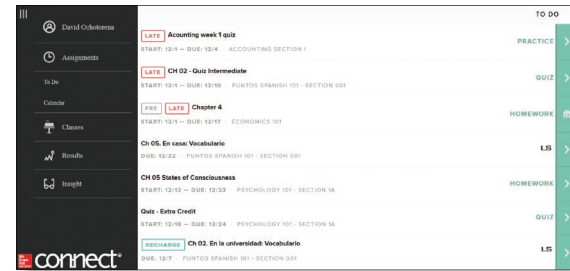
David Ochotorena
Assignments
To Do
Calendar
Classes
Results
Insight
connect

TO DO

LATE Accounting week 1 quiz
START: 12/1 — DUE: 12/4 · ACCOUNTING SECTION 1
PRACTICE

LATE CH 02 - Quiz Intermediate
START: 12/1 — DUE: 12/10 · PUNTOS SPANISH 101 - SECTION 001
QUIZ

PRE LATE Chapter 4
START: 12/1 — DUE: 12/17 · ECONOMICS 101
HOMEWORK

Ch 05. En casa: Vocabulario
DUE: 12/22 · PUNTOS SPANISH 101 - SECTION 001
LS

CH 05 States of Consciousness
START: 12/12 — DUE: 12/23 · PSYCHOLOGY 101 - SECTION 1A
HOMEWORK

Quiz - Extra Credit
START: 12/18 — DUE: 12/24 · PSYCHOLOGY 101 - SECTION 1A
QUIZ

RECHARGE Ch 02. En la universidad: Vocabulario
DUE: 12/7 · PUNTOS SPANISH 101 - SECTION 001
LS